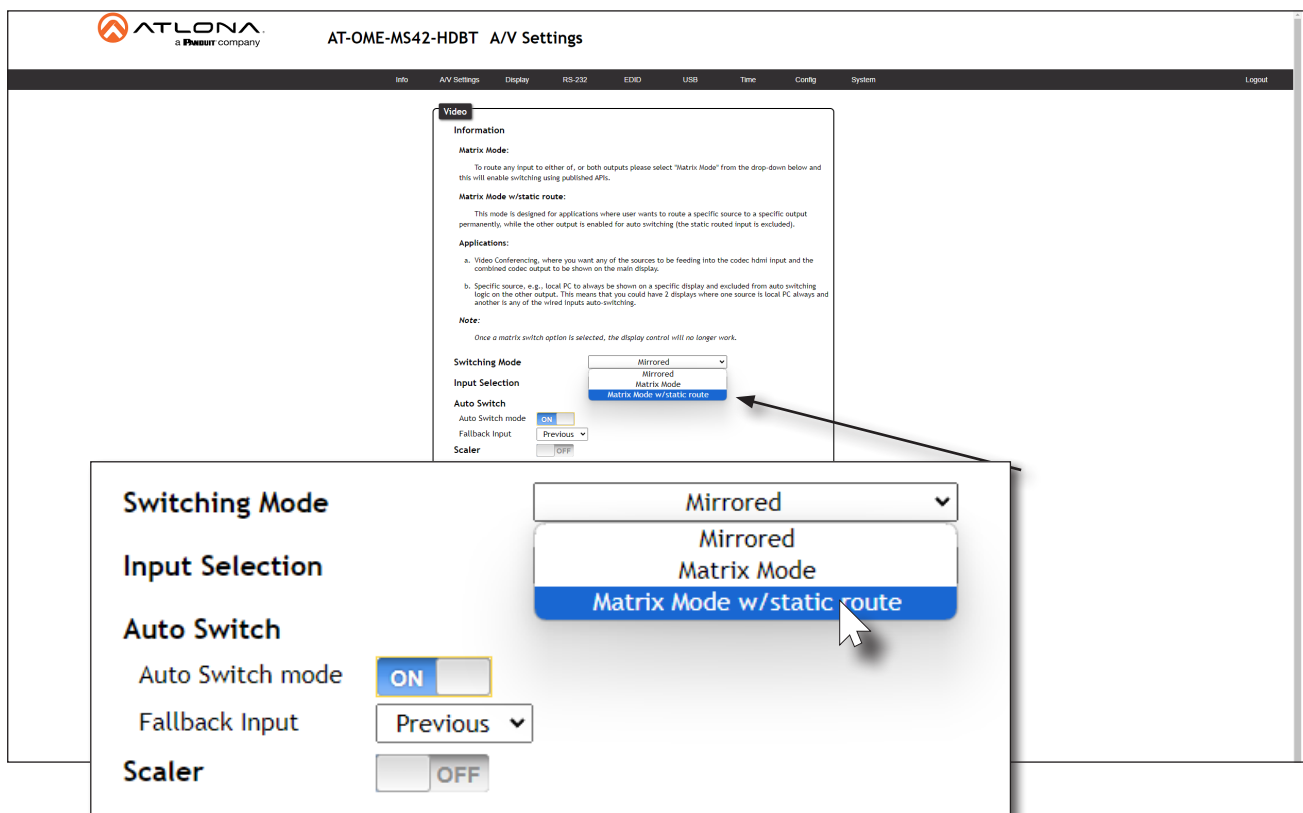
ATLONA
a PANDUIT company

AT-OME-MS42-HDBT A/V Settings

Info A/V Settings Display RS-232 EDID USB Time Config System Logout

Video

Information

Matrix Mode:

To route any input to either of, or both outputs please select "Matrix Mode" from the drop-down below and this will enable switching using published APIs.

Matrix Mode w/static route:

This mode is designed for applications where user wants to route a specific source to a specific output permanently, while the other output is enabled for auto switching (the static routed input is excluded).

Applications:

a. Video Conferencing, where you want any of the sources to be feeding into the codec hdmi input and the combined codec output to be shown on the main display.

b. Specific source, e.g., local PC to always be shown on a specific display and excluded from auto switching logic on the other output. This means that you could have 2 displays where one source is local PC always and another is any of the wired inputs auto-switching.

Note:

Once a matrix switch option is selected, the display control will no longer work.

Switching Mode Mirrored
Mirrored
Matrix Mode
Matrix Mode w/static route
Input Selection
Auto Switch
Auto Switch mode ON
Fallback Input Previous
Scaler OFF

Switching Mode Mirrored
Mirrored
Matrix Mode
Matrix Mode w/static route
Input Selection
Auto Switch
Auto Switch mode ON
Fallback Input Previous
Scaler OFF